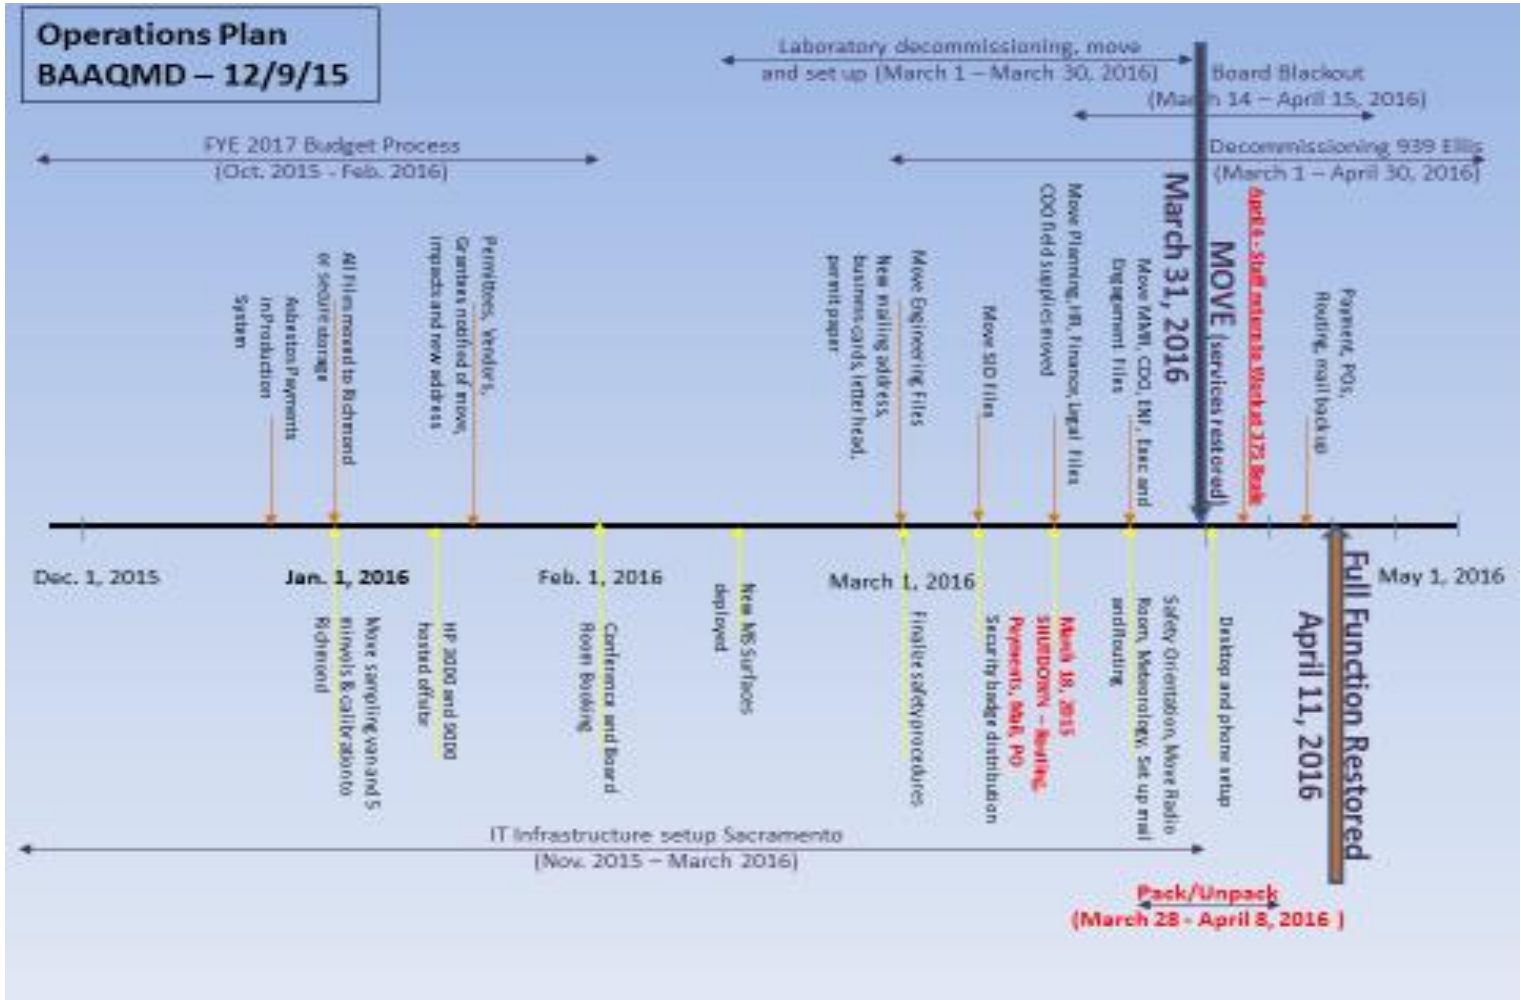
Operations Plan
BAAQMD – 12/9/15

Laboratory decommissioning, move and set up (March 1 – March 30, 2016)

Board Blackout (March 14 – April 15, 2016)

FYE 2017 Budget Process (Oct. 2015 - Feb. 2016)

Decommissioning 939 Ellis (March 1 – April 30, 2016)

Asbestos Payments in Production System

All Files moved to Richmond or secure storage

Permittees, Vendors, Grantees notified of move, impacts and new address

New mailing address business cards, letterhead, permit paper

Move Engineering Files

Move SID Files

Move Planning, HR, Finance, Legal Files
COO field supplies moved

Move MMR, COO, ENF, Exec and Engagement Files

March 31, 2016

MOVE (services restored)

April 4 - Staff reports to Work at 375 Beale

Payment, POS, Routing, mail back up

Dec. 1, 2015

Jan. 1, 2016

Feb. 1, 2016

March 1, 2016

May 1, 2016

Move sampling van and 5 mirivals & calibration to Richmond

HP 3000 and 9000 hosted offsite

Conference and Board Room Booking

New MS Surfaces deployed

Finalize safety procedures

Security badge distribution

March 18, 2016 SHUTDOWN – Routing, Payments, Mail, PO

Safety Orientation, Move Radio Room, Meteorology, Set up mail and Routing

Desktop and phone setup

Full Function Restored
April 11, 2016

IT Infrastructure setup Sacramento (Nov. 2015 – March 2016)

Pack/Unpack (March 28 - April 8, 2016 )